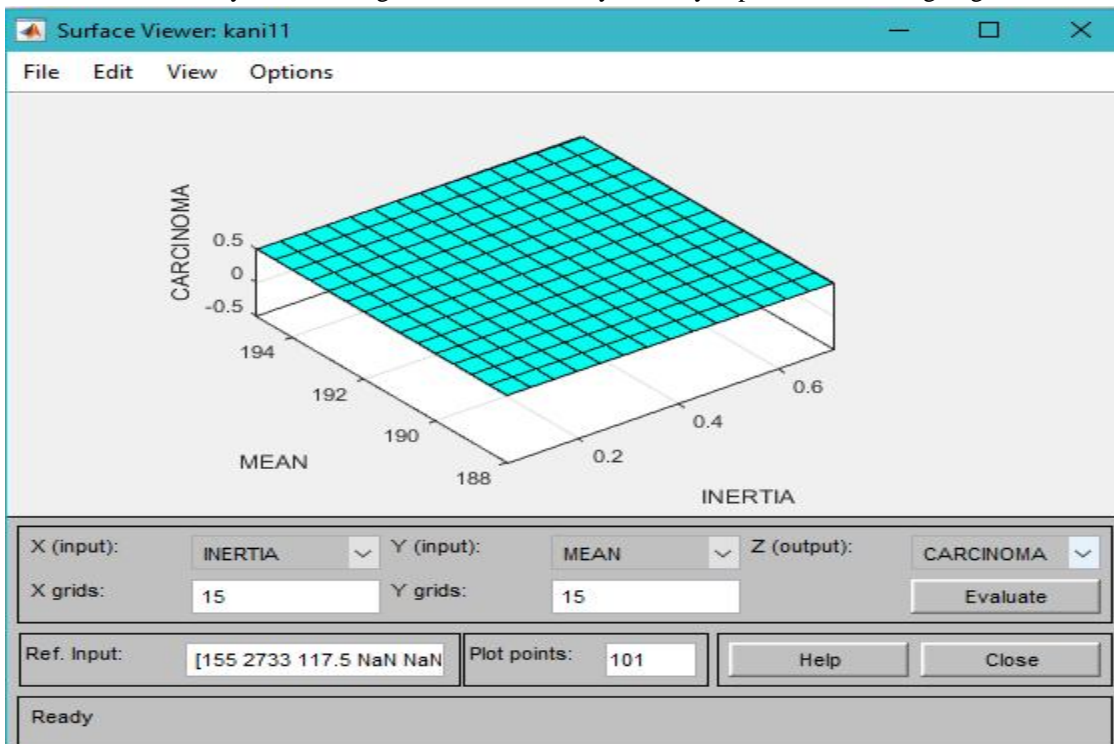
Surface Viewer: kani11

File Edit View Options

CARCINOMA
0.5
0
-0.5
194
192
190
188
MEAN
0.2
0.4
0.6
INERTIA

X (input): INERTIA
Y (input): MEAN
Z (output): CARCINOMA
X grids: 15
Y grids: 15
Evaluate

Ref. Input: [155 2733 117.5 NaN NaN
Plot points: 101
Help
Close

Ready